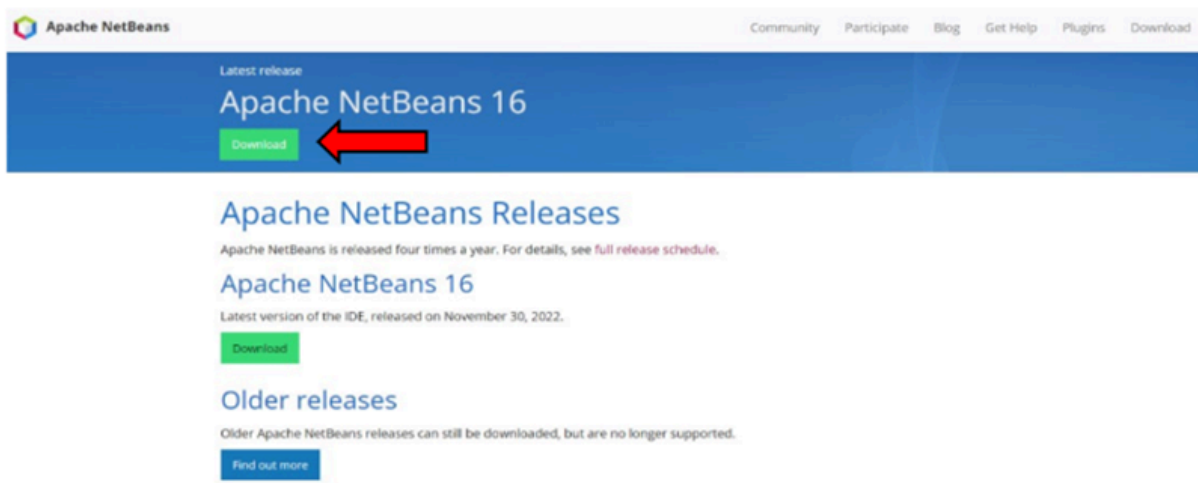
Apache NetBeans

Community Participate Blog Get Help Plugins Download

Latest release

Apache NetBeans 16

Download

Apache NetBeans Releases

Apache NetBeans is released four times a year. For details, see full release schedule.

Apache NetBeans 16

Latest version of the IDE, released on November 30, 2022.

Download

Older releases

Older Apache NetBeans releases can still be downloaded, but are no longer supported.

Find out more